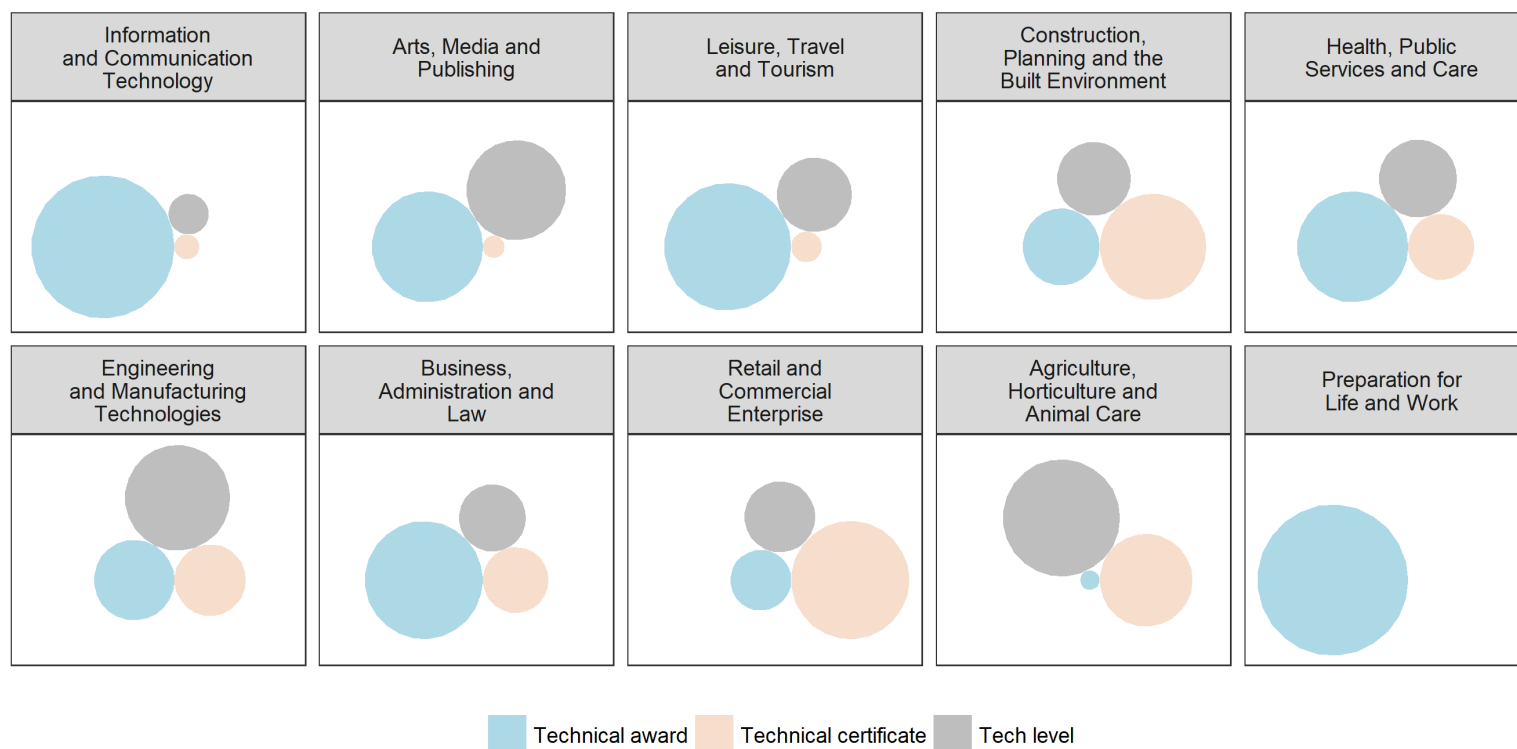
Information and Communication Technology

Arts, Media and Publishing

Leisure, Travel and Tourism

Construction, Planning and the Built Environment

Health, Public Services and Care

Engineering and Manufacturing Technologies

Business, Administration and Law

Retail and Commercial Enterprise

Agriculture, Horticulture and Animal Care

Preparation for Life and Work

Technical award
Technical certificate
Tech level